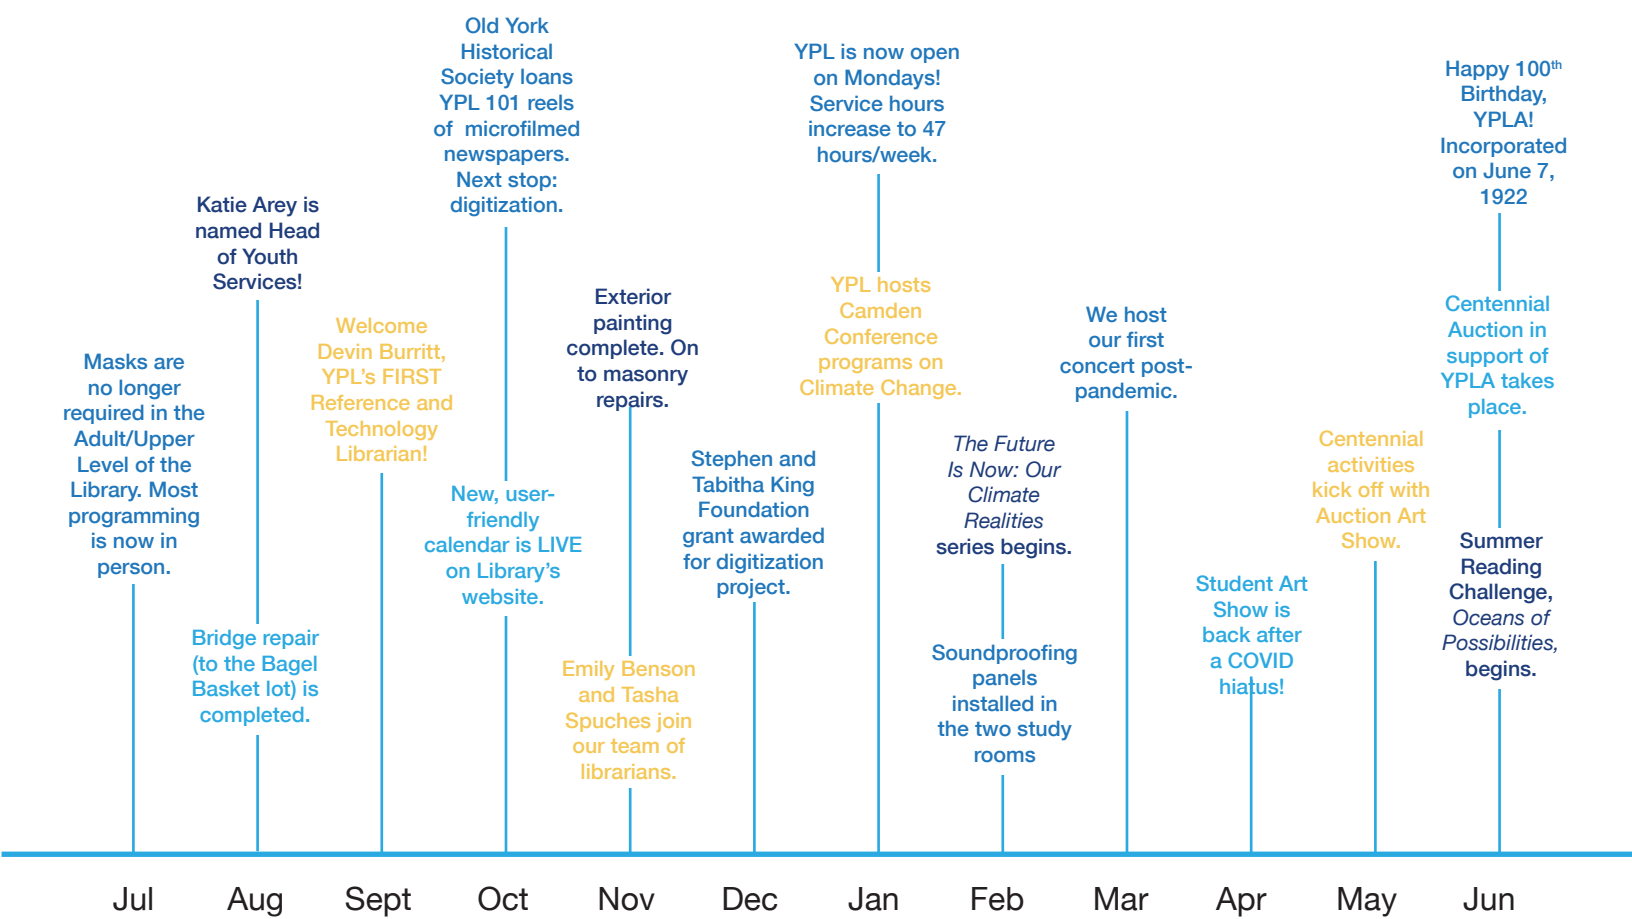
Masks are no longer required in the Adult/Upper Level of the Library. Most programming is now in person.

Katie Arey is named Head of Youth Services!

Bridge repair (to the Bagel Basket lot) is completed.

Welcome Devin Burritt, YPL's FIRST Reference and Technology Librarian!

Old York Historical Society loans YPL 101 reels of microfilmed newspapers. Next stop: digitization.

New, user-friendly calendar is LIVE on Library's website.

Exterior painting complete. On to masonry repairs.

Emily Benson and Tasha Spuches join our team of librarians.

Stephen and Tabitha King Foundation grant awarded for digitization project.

YPL is now open on Mondays! Service hours increase to 47 hours/week.

YPL hosts Camden Conference programs on Climate Change.

*The Future Is Now: Our Climate Realities* series begins.

Soundproofing panels installed in the two study rooms

We host our first concert post-pandemic.

Student Art Show is back after a COVID hiatus!

Centennial activities kick off with Auction Art Show.

Happy 100$^{th}$ Birthday, YPLA! Incorporated on June 7, 1922

Centennial Auction in support of YPLA takes place.

Summer Reading Challenge, *Oceans of Possibilities*, begins.

Jul Aug Sept Oct Nov Dec Jan Feb Mar Apr May Jun